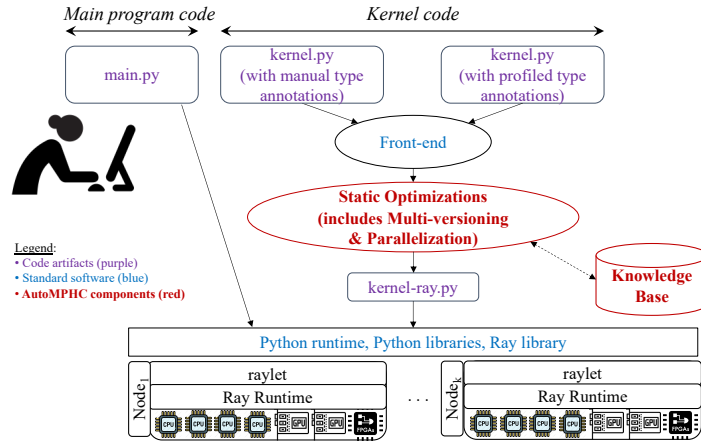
Main program code

Kernel code

main.py

kernel.py (with manual type annotations)

kernel.py (with profiled type annotations)

Front-end

Static Optimizations (includes Multi-versioning & Parallelization)

Knowledge Base

kernel-ray.py

Legend:
• Code artifacts (purple)
• Standard software (blue)
• AutoMPHC components (red)

Python runtime, Python libraries, Ray library

Node$_1$

raylet

Ray Runtime

CPU CPU CPU CPU GPU GPU FPGA

. . .

Node$_k$

raylet

Ray Runtime

CPU CPU CPU CPU GPU GPU FPGA